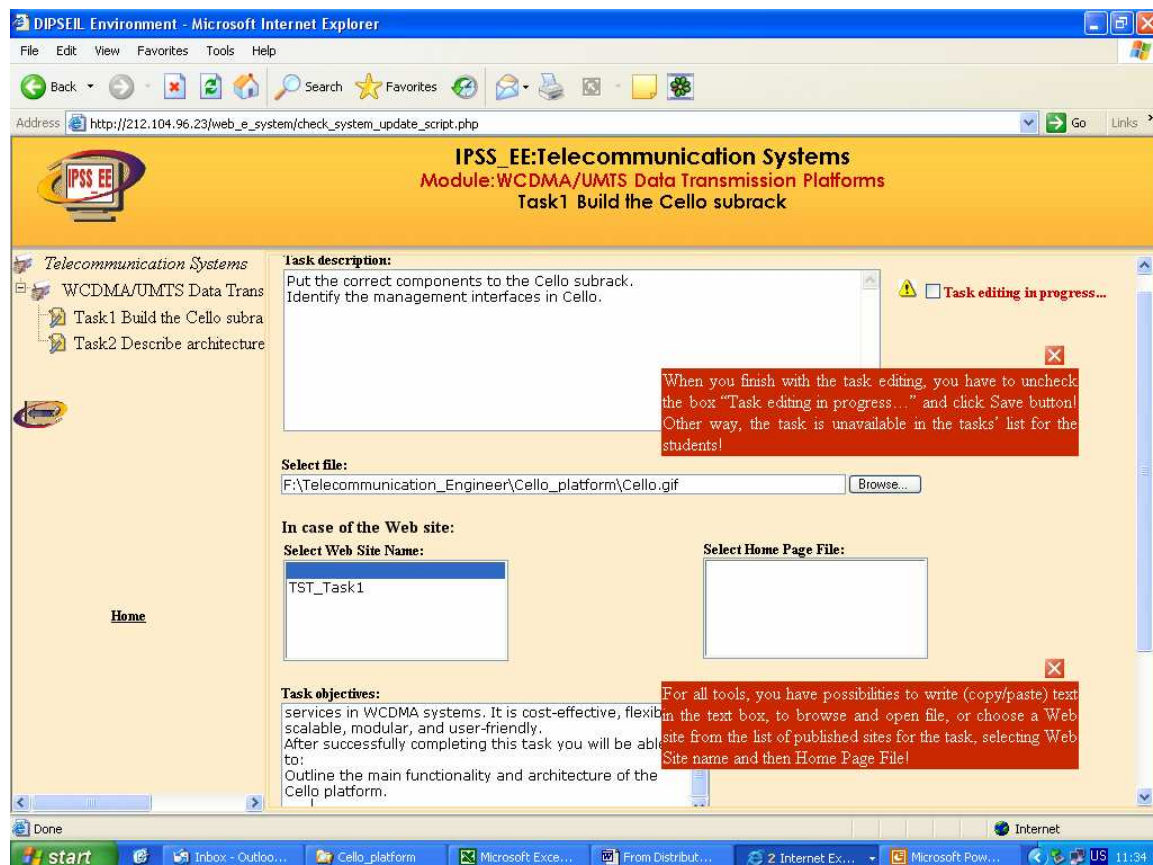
DIPSEIL Environment - Microsoft Internet Explorer
File Edit View Favorites Tools Help
Back Search Favorites
Address http://212.104.96.23/web_e_system/check_system_update_script.php
Go Links

IPSS EE
IPSS_EE:Telecommunication Systems
Module:WCDMA/UMTS Data Transmission Platforms
Task1 Build the Cello subrack

Telecommunication Systems
WCDMA/UMTS Data Trans
Task1 Build the Cello subra
Task2 Describe architecture

Home

Task description:
Put the correct components to the Cello subrack.
Identify the management interfaces in Cello.

Task editing in progress...

When you finish with the task editing, you have to uncheck the box "Task editing in progress..." and click Save button! Other way, the task is unavailable in the tasks' list for the students!

Select file:
F:\Telecommunication_Engineer\Cello_platform\Cello.gif
Browse...

In case of the Web site:
Select Web Site Name:
TST_Task1
Select Home Page File:

Task objectives:
services in WCDMA systems. It is cost-effective, flexib scalable, modular, and user-friendly.
After successfully completing this task you will be able to:
Outline the main functionality and architecture of the Cello platform.

For all tools, you have possibilities to write (copy/paste) text in the text box, to browse and open file, or choose a Web site from the list of published sites for the task, selecting Web Site name and then Home Page File!

Done
Internet
start Inbox - Outloo... Cello_platform Microsoft Exce... From Distribut... 2 Internet Ex... Microsoft Pow... US 11:34